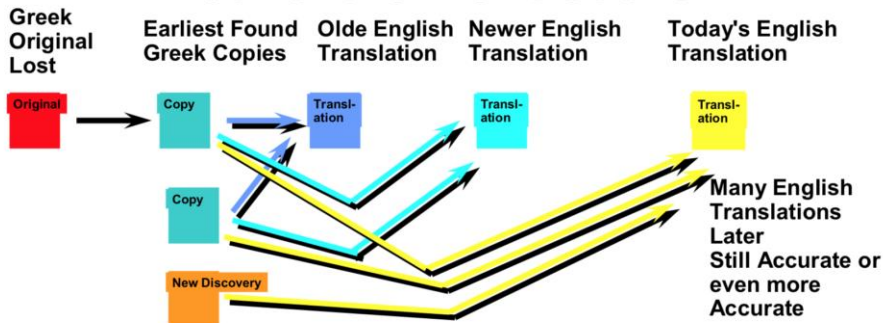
Greek Original Lost

Earliest Found Greek Copies

Olde English Translation

Newer English Translation

Today's English Translation

Original

Copy

Translation

Translation

Translation

Copy

New Discovery

Many English Translations Later Still Accurate or even more Accurate